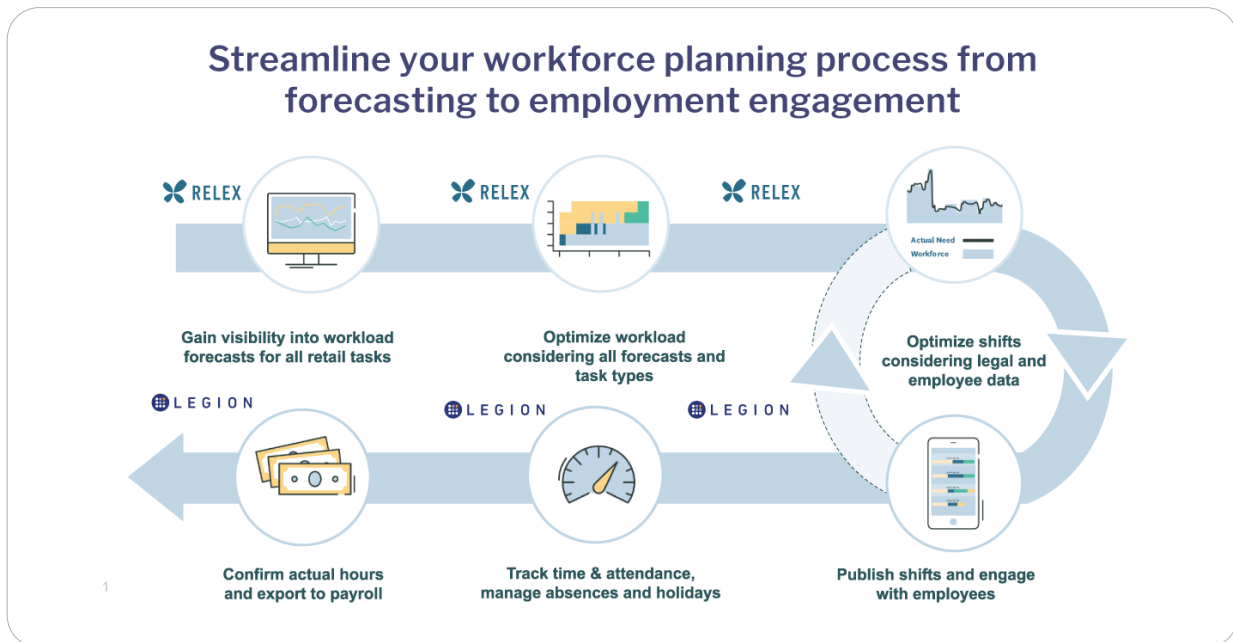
Streamline your workforce planning process from forecasting to employment engagement

RELEX

RELEX

RELEX

Actual Need

Workforce

Gain visibility into workload forecasts for all retail tasks

Optimize workload considering all forecasts and task types

Optimize shifts considering legal and employee data

LEGION

LEGION

LEGION

Confirm actual hours and export to payroll

Track time & attendance, manage absences and holidays

Publish shifts and engage with employees

1